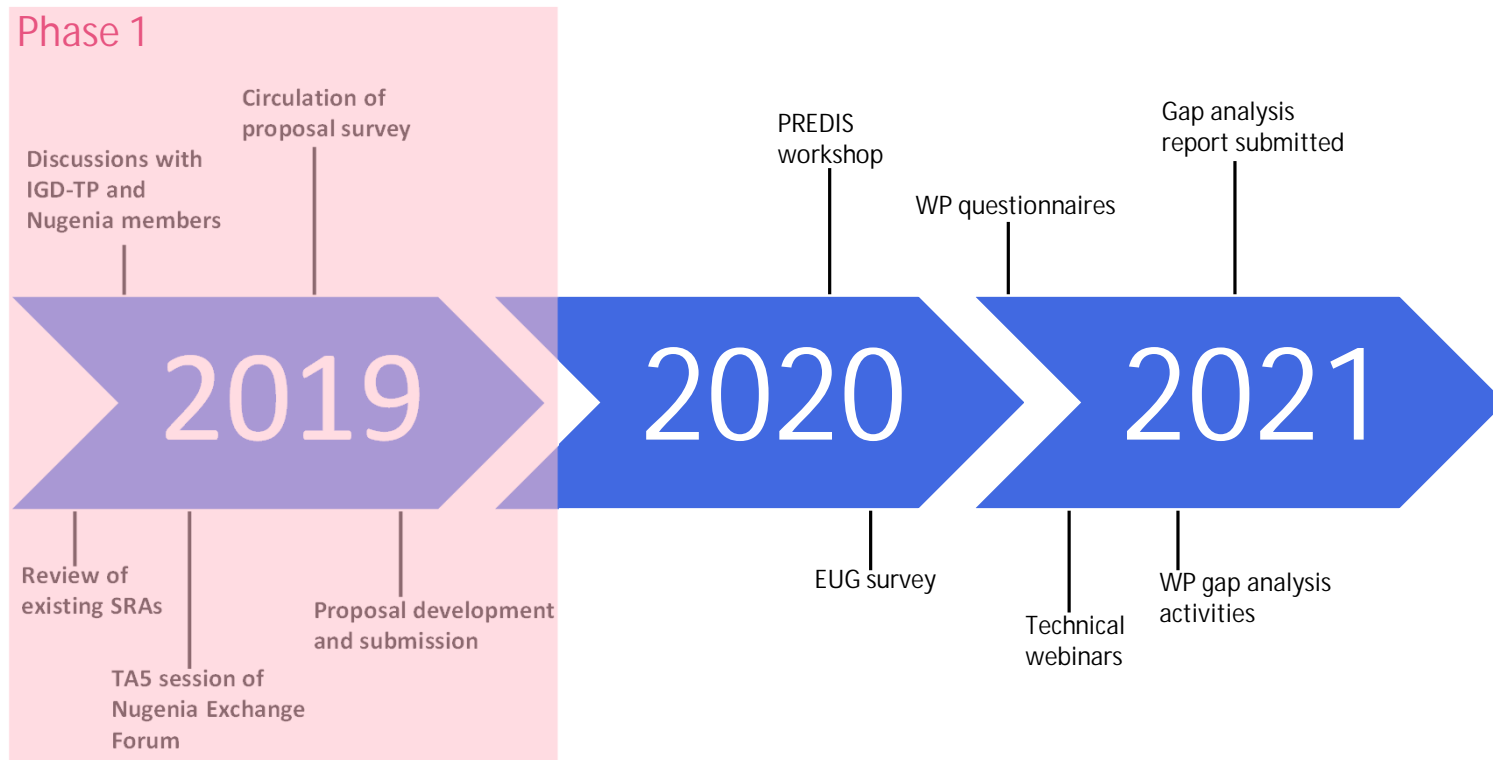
Phase 1

Discussions with IGD-TP and Nugenia members

Circulation of proposal survey

2019

Review of existing SRAs

TA5 session of Nugenia Exchange Forum

Proposal development and submission

PREDIS workshop

2020

EUG survey

WP questionnaires

Gap analysis report submitted

2021

Technical webinars

WP gap analysis activities